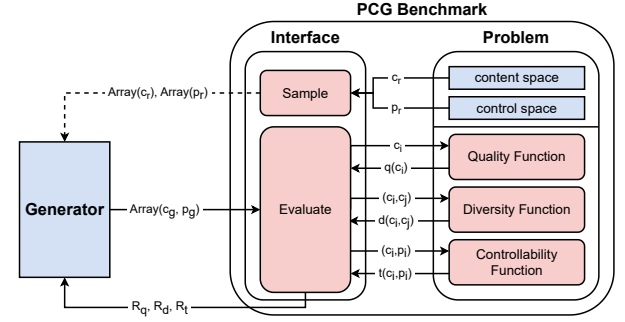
PCG Benchmark

Interface

Problem

Sample

$c_r$

content space

$p_r$

control space

Array($c_r$), Array($p_r$)

Generator

Array($c_g$, $p_g$)

Evaluate

$c_i$

$q(c_i)$

Quality Function

$(c_i,c_j)$

$d(c_i,c_j)$

Diversity Function

$(c_i,p_i)$

$t(c_i,p_i)$

Controllability Function

$R_q$, $R_d$, $R_t$